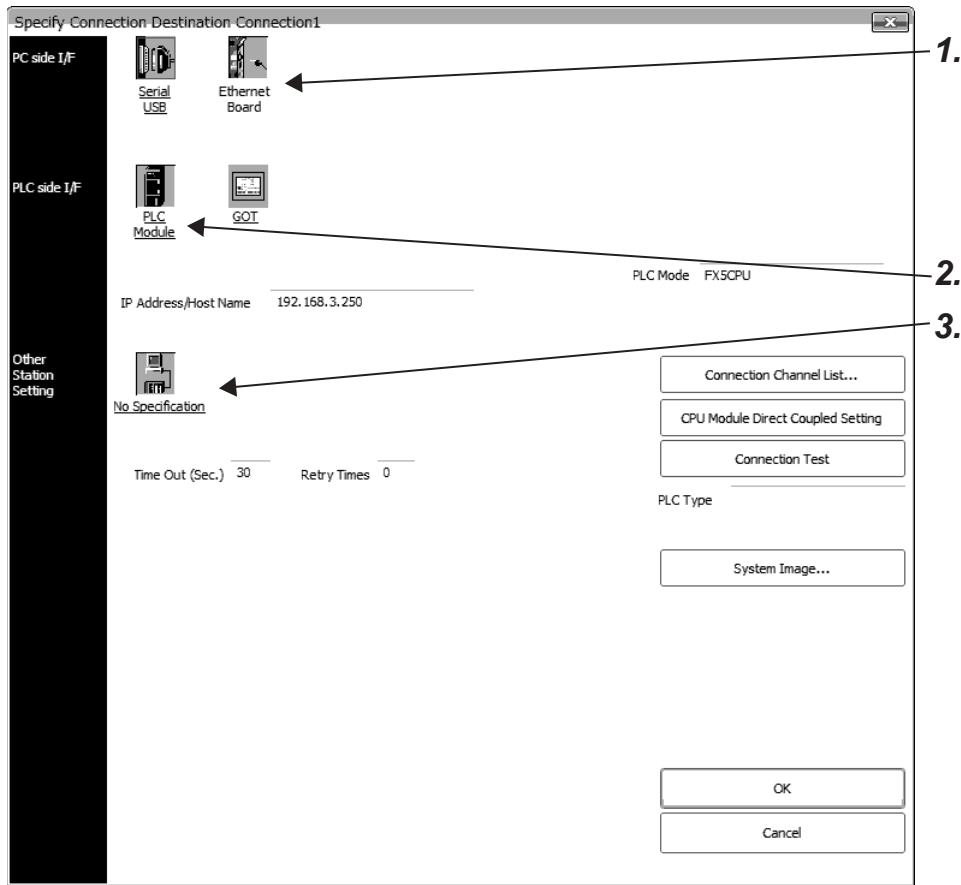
Specify Connection Destination Connection1

PC side I/F

Serial USB

Ethernet Board

1.

PLC side I/F

PLC Module

GOT

2.

PLC Mode FX5CPU

IP Address/Host Name 192.168.3.250

3.

Other Station Setting

No Specification

Connection Channel List...

CPU Module Direct Coupled Setting

Connection Test

Time Out (Sec.) 30

Retry Times 0

PLC Type

System Image...

OK

Cancel